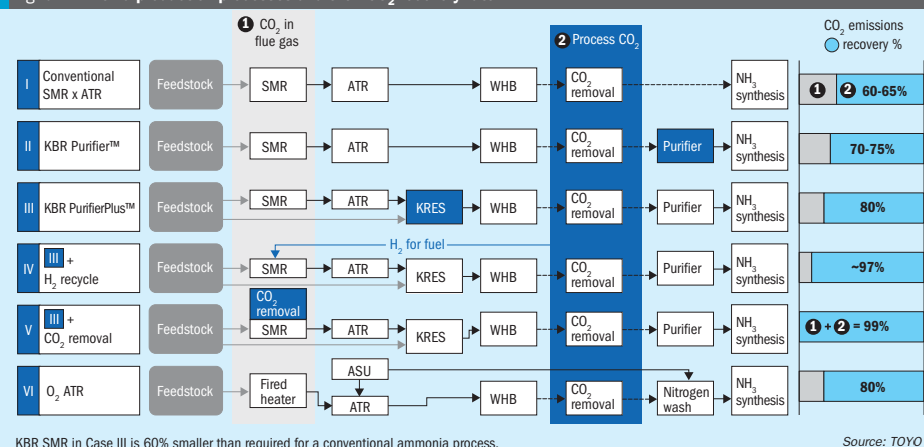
1 $CO_2$ in flue gas

2 Process $CO_2$

$CO_2$ emissions
recovery %

I Conventional SMR x ATR | Feedstock | SMR | ATR | WHB | $CO_2$ removal | $NH_3$ synthesis | 1 2 60-65%

II KBR Purifier™ | Feedstock | SMR | ATR | WHB | $CO_2$ removal | Purifier | $NH_3$ synthesis | 70-75%

III KBR PurifierPlus™ | Feedstock | SMR | ATR | KRES | WHB | $CO_2$ removal | Purifier | $NH_3$ synthesis | 80%

$H_2$ for fuel

IV III + $H_2$ recycle | Feedstock | SMR | ATR | KRES | WHB | $CO_2$ removal | Purifier | $NH_3$ synthesis | ~97%

V III + $CO_2$ removal | Feedstock | $CO_2$ removal | SMR | ATR | KRES | WHB | $CO_2$ removal | Purifier | $NH_3$ synthesis | 1 + 2 = 99%

VI $O_2$ ATR | Feedstock | Fired heater | ASU | ATR | WHB | $CO_2$ removal | Nitrogen wash | $NH_3$ synthesis | 80%

KBR SMR in Case III is 60% smaller than required for a conventional ammonia process.

Source: TOYO